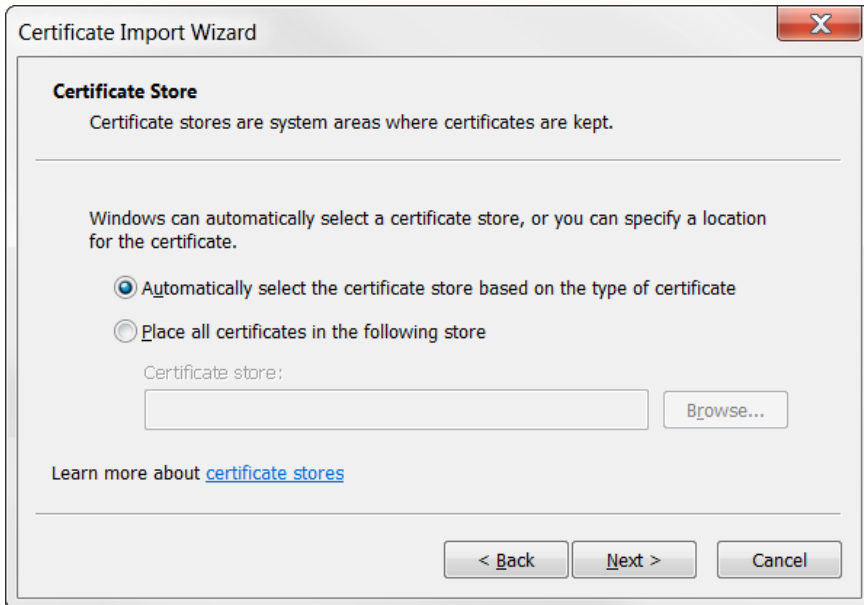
Certificate Import Wizard

X

Certificate Store

Certificate stores are system areas where certificates are kept.

Windows can automatically select a certificate store, or you can specify a location for the certificate.

Automatically select the certificate store based on the type of certificate

Place all certificates in the following store

Certificate store:

Browse...

Learn more about certificate stores

< Back

Next >

Cancel